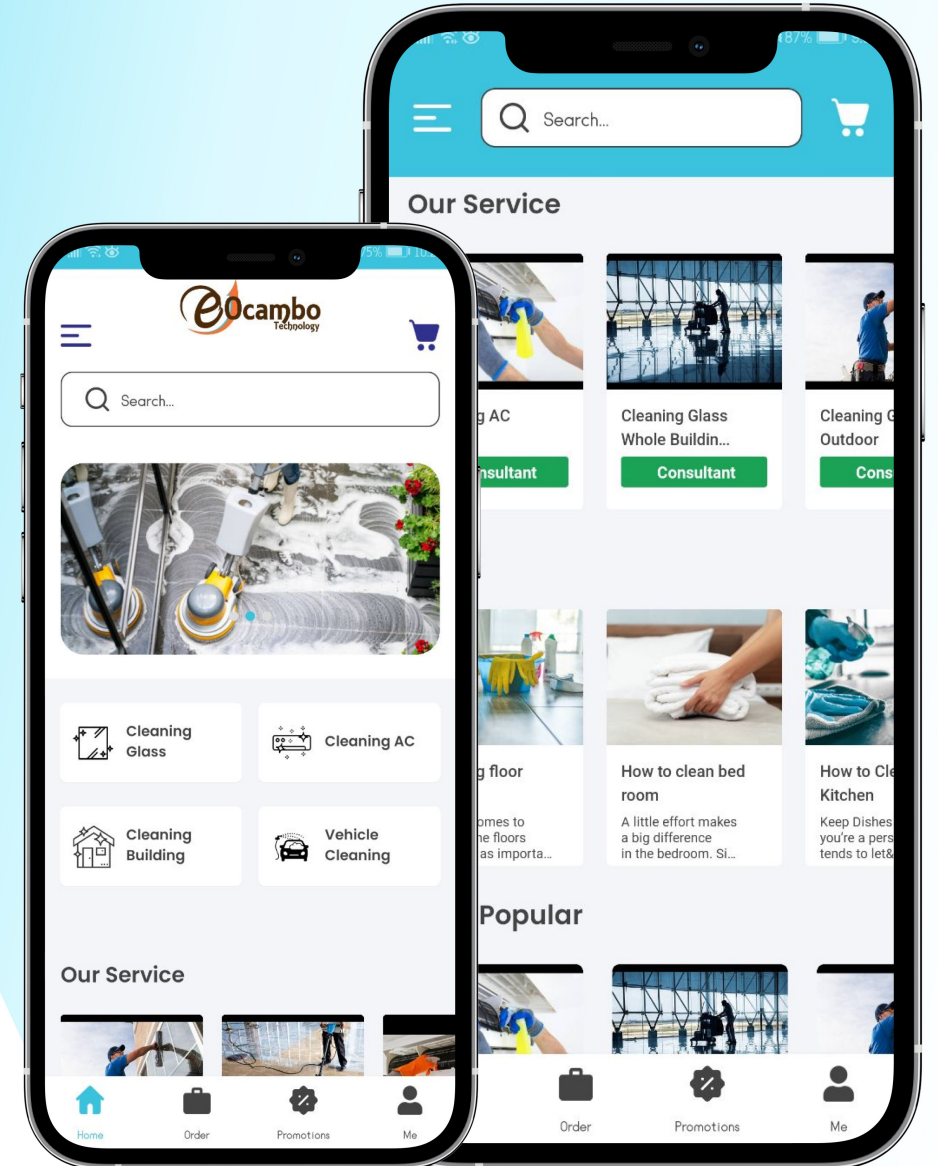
87%

Search...

Our Service

g AC

nsultant

Cleaning Glass Whole Buildin...

Consultant

Cleaning G Outdoor

Cons

g floor

omes to he floors as importa...

How to clean bed room

A little effort makes a big difference in the bedroom. Si...

How to Cle Kitchen

Keep Dishes you're a pers tends to let&

Popular

Order

Promotions

Me

75%

eOcambo Technology

Search...

Cleaning Glass

Cleaning AC

Cleaning Building

Vehicle Cleaning

Our Service

Home

Order

Promotions

Me